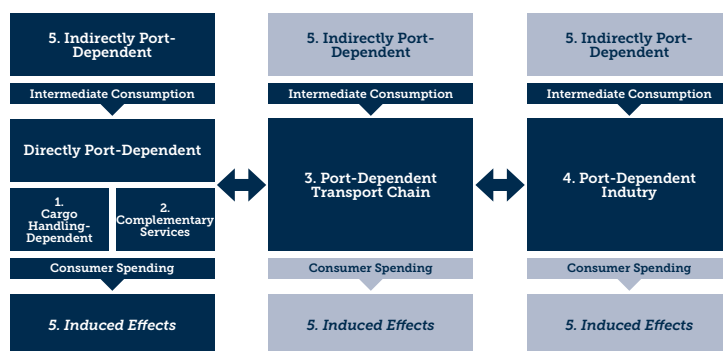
5. Indirectly Port-Dependent

Intermediate Consumption

Directly Port-Dependent

1. Cargo Handling-Dependent

2. Complementary Services

Consumer Spending

5. Induced Effects

5. Indirectly Port-Dependent

Intermediate Consumption

3. Port-Dependent Transport Chain

Consumer Spending

5. Induced Effects

5. Indirectly Port-Dependent

Intermediate Consumption

4. Port-Dependent Indutry

Consumer Spending

5. Induced Effects